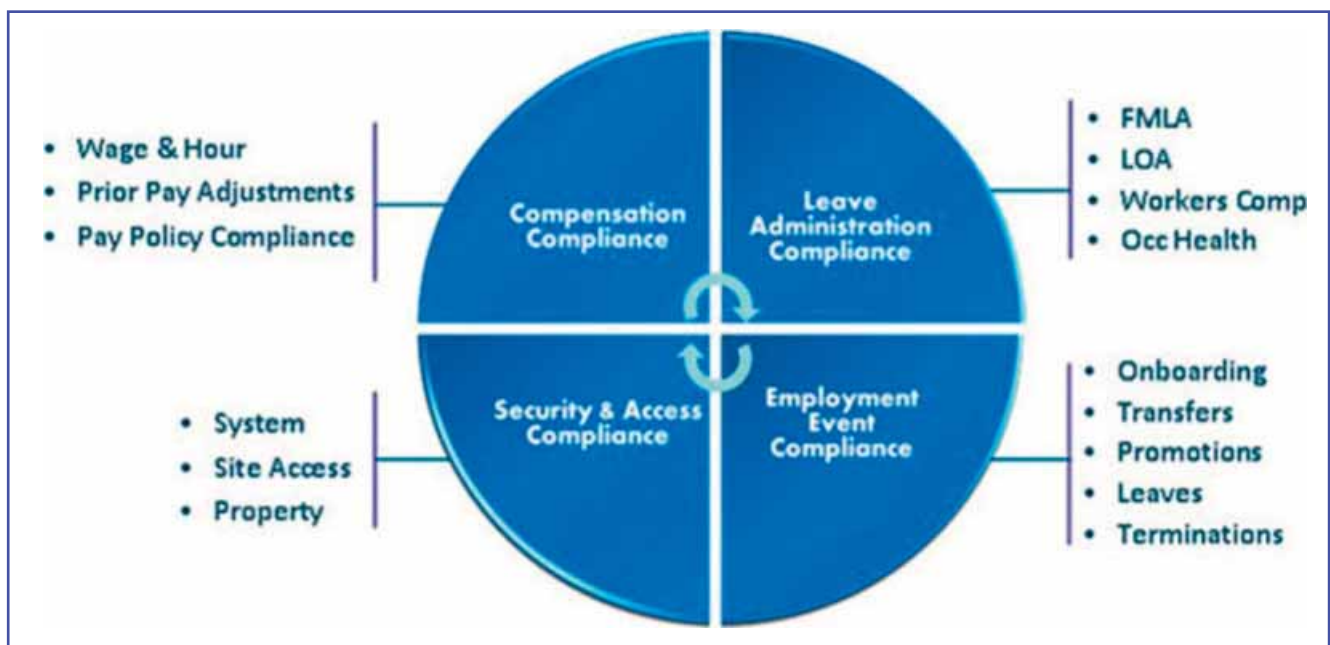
- Wage & Hour
- Prior Pay Adjustments
- Pay Policy Compliance

Compensation Compliance

Leave Administration Compliance

- FMLA
- LOA
- Workers Comp
- Occ Health

- System
- Site Access
- Property

Security & Access Compliance

Employment Event Compliance

- Onboarding
- Transfers
- Promotions
- Leaves
- Terminations